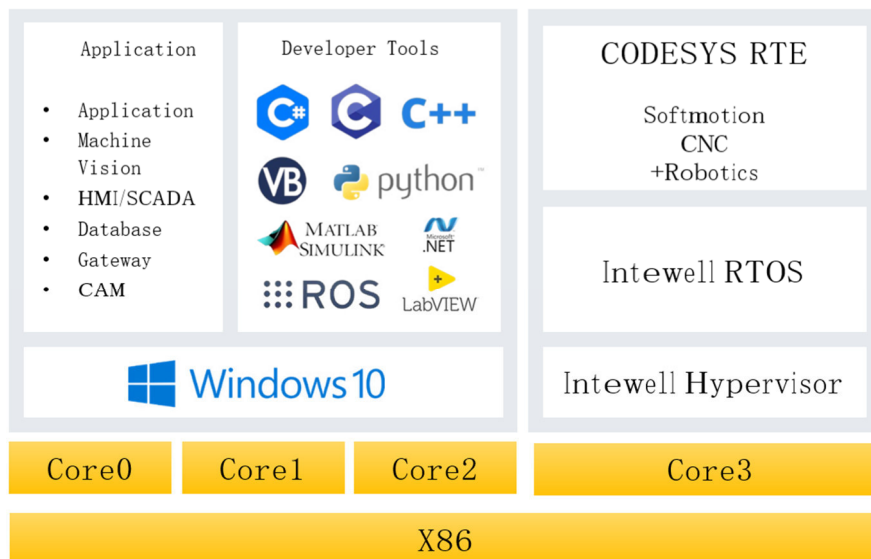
Application

- Application
- Machine Vision
- HMI/SCADA
- Database
- Gateway
- CAM

Developer Tools

C# C C++

VB python™

MATLAB SIMULINK Microsoft .NET

ROS LabVIEW

Windows 10

CODESYS RTE

Softmotion
CNC
+Robotics

Intewell RTOS

Intewell Hypervisor

Core0 Core1 Core2 Core3

X86